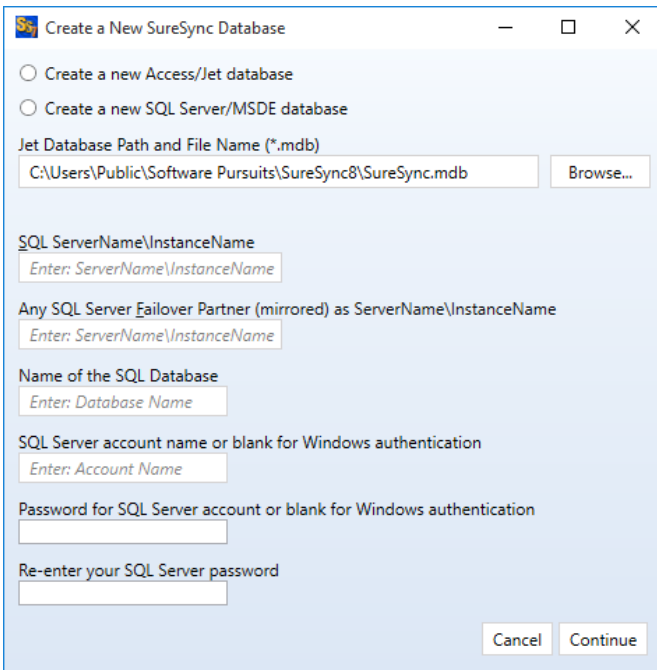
Create a New SureSync Database

Create a new Access/Jet database

Create a new SQL Server/MSDE database

Jet Database Path and File Name (*.mdb)

C:\Users\Public\Software Pursuits\SureSync8\SureSync.mdb

Browse...

SQL ServerName\InstanceName

Enter: ServerName\InstanceName

Any SQL Server Failover Partner (mirrored) as ServerName\InstanceName

Enter: ServerName\InstanceName

Name of the SQL Database

Enter: Database Name

SQL Server account name or blank for Windows authentication

Enter: Account Name

Password for SQL Server account or blank for Windows authentication

Re-enter your SQL Server password

Cancel

Continue